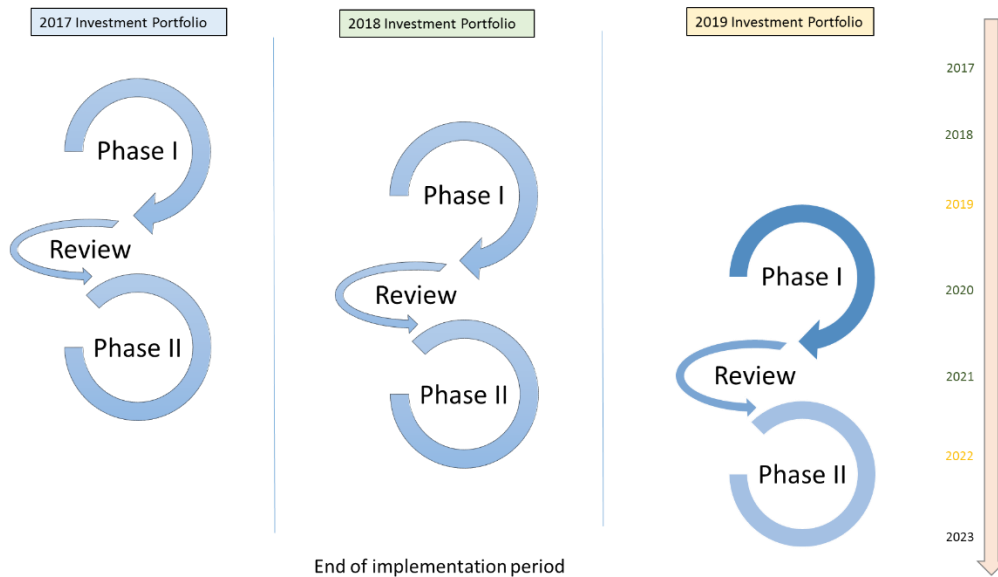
2017 Investment Portfolio

Phase I

Review

Phase II

2018 Investment Portfolio

Phase I

Review

Phase II

2019 Investment Portfolio

Phase I

Review

Phase II

2017

2018

2019

2020

2021

2022

2023

End of implementation period